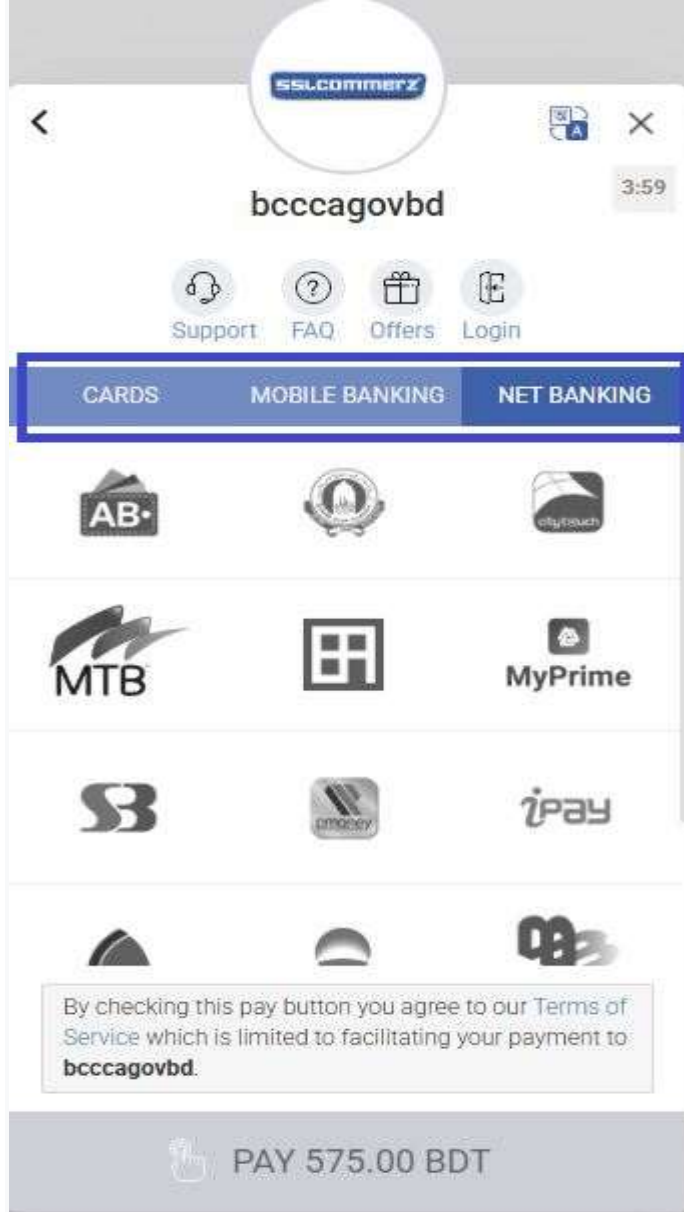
SSLCOMMERZ

<

×

3:59

bcccagovbd

Support FAQ Offers Login

CARDS MOBILE BANKING NET BANKING

AB

citytouch

MTB

MyPrime

SB

ipay

By checking this pay button you agree to our Terms of Service which is limited to facilitating your payment to **bcccagovbd**.

PAY 575.00 BDT